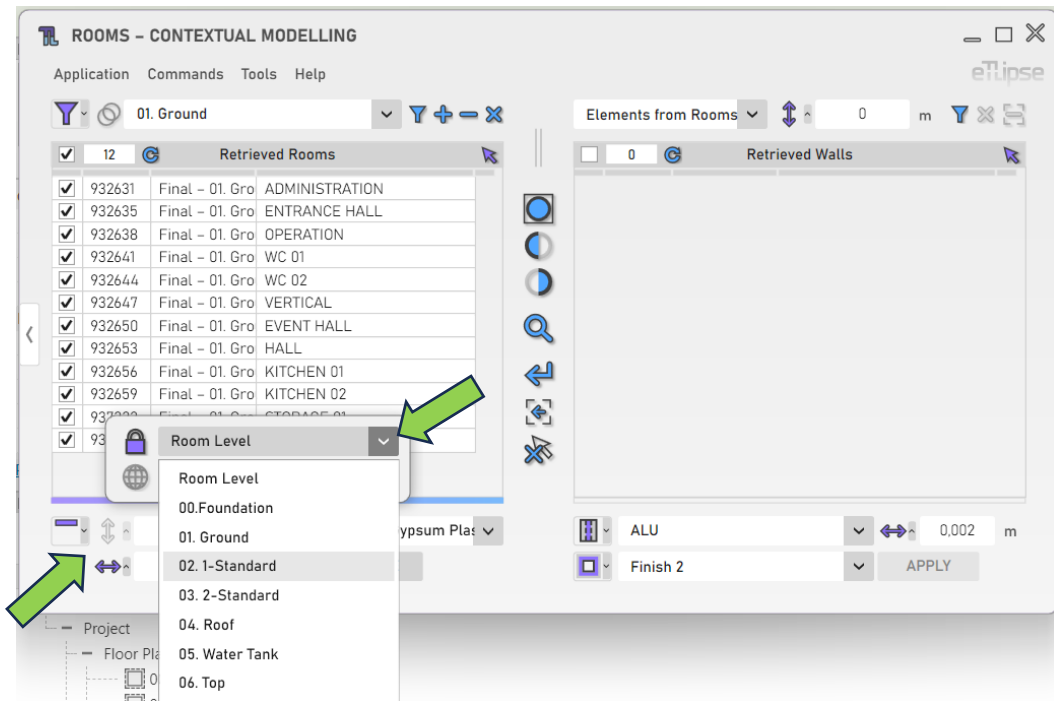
ROOMS – CONTEXTUAL MODELLING

Application Commands Tools Help

eTLipse

01. Ground

Elements from Rooms

0 m

12 Retrieved Rooms

0 Retrieved Walls

| | | | |
|---|---|---|---|
| ✓ | 932631 | Final – 01. Gro | ADMINISTRATION |
| ✓ | 932635 | Final – 01. Gro | ENTRANCE HALL |
| ✓ | 932638 | Final – 01. Gro | OPERATION |
| ✓ | 932641 | Final – 01. Gro | WC 01 |
| ✓ | 932644 | Final – 01. Gro | WC 02 |
| ✓ | 932647 | Final – 01. Gro | VERTICAL |
| ✓ | 932650 | Final – 01. Gro | EVENT HALL |
| ✓ | 932653 | Final – 01. Gro | HALL |
| ✓ | 932656 | Final – 01. Gro | KITCHEN 01 |
| ✓ | 932659 | Final – 01. Gro | KITCHEN 02 |
| ✓ | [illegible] | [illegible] | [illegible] |
| ✓ | 93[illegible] | | |

Room Level

Room Level
00.Foundation
01. Ground
02. 1-Standard
03. 2-Standard
04. Roof
05. Water Tank
06. Top

ypsum Pla

ALU

0,002 m

Finish 2

APPLY

Project

Floor Pla

0